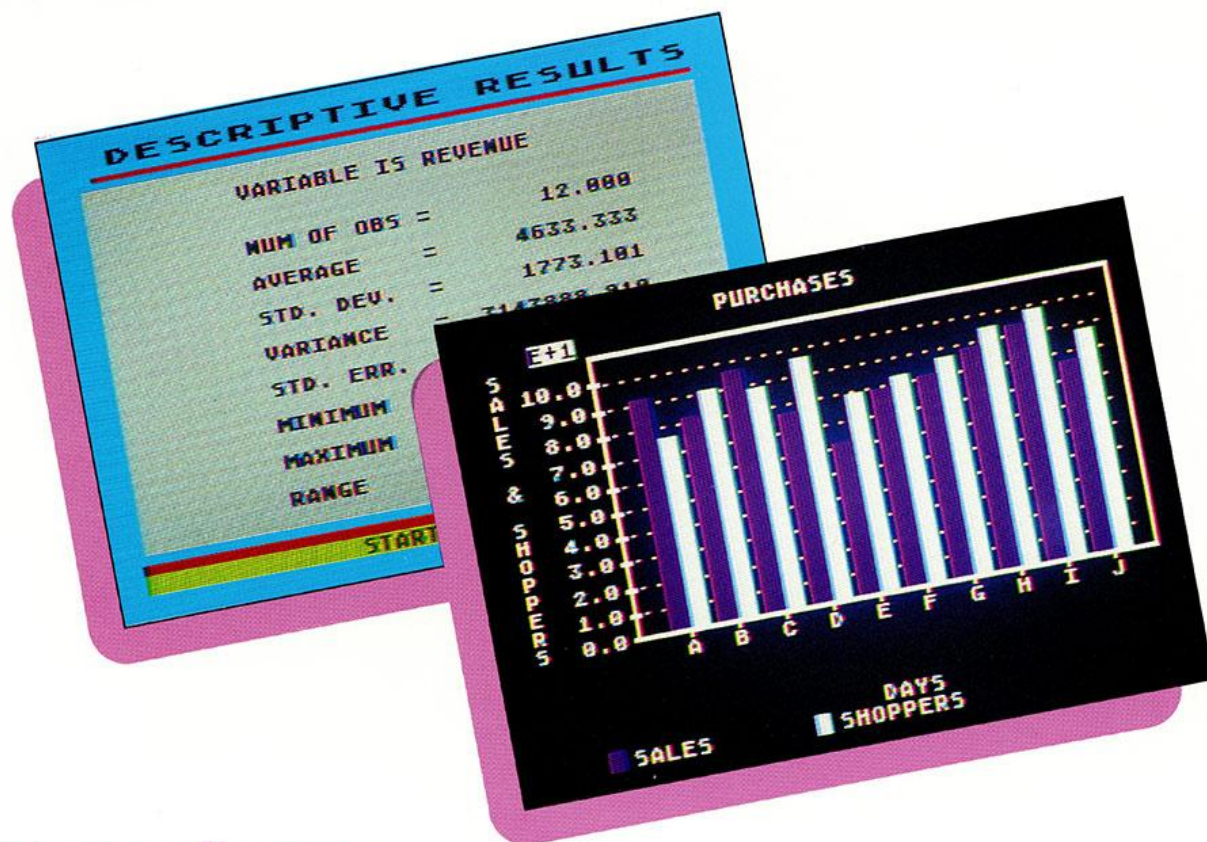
DESCRIPTIVE RESULTS

VARIABLE IS REVENUE

NUM OF OBS = 12.000
AVERAGE = 4633.333
STD. DEV. = 1773.101
VARIANCE = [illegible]
STD. ERR.
MINIMUM
MAXIMUM
RANGE

START

PURCHASES

E+1

SALES & SHOPPERS

10.0
9.0
8.0
7.0
6.0
5.0
4.0
3.0
2.0
1.0
0.0

A B C D E F G H I J

DAYS

SALES
SHOPPERS